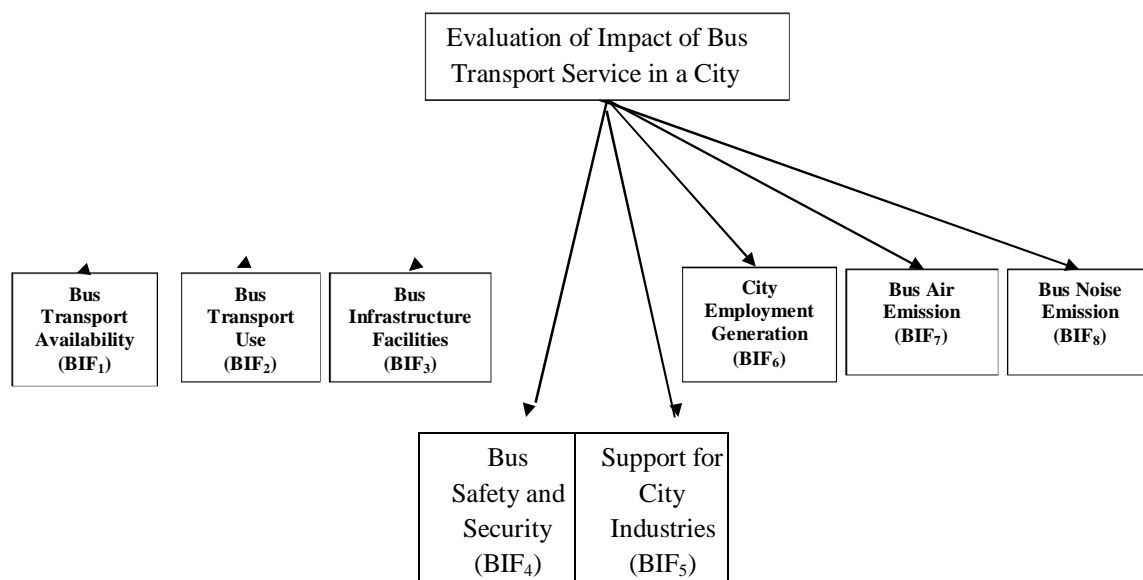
Evaluation of Impact of Bus Transport Service in a City

Bus Transport Availability (BIF$_1$)

Bus Transport Use (BIF$_2$)

Bus Infrastructure Facilities (BIF$_3$)

City Employment Generation (BIF$_6$)

Bus Air Emission (BIF$_7$)

Bus Noise Emission (BIF$_8$)

Bus Safety and Security (BIF$_4$)

Support for City Industries (BIF$_5$)